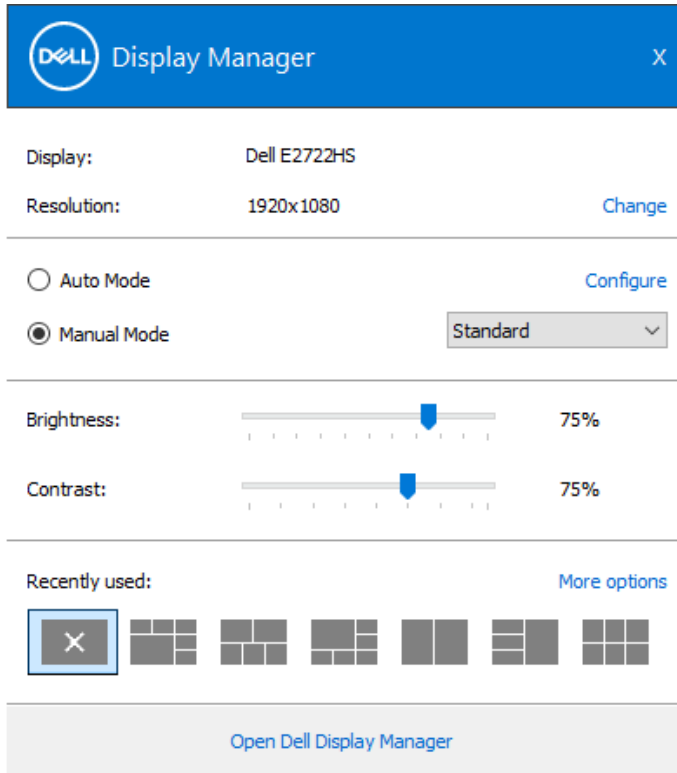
DELL Display Manager X

Display: Dell E2722HS

Resolution: 1920x1080 Change

Auto Mode Configure

Manual Mode Standard

Brightness: 75%

Contrast: 75%

Recently used: More options

Open Dell Display Manager